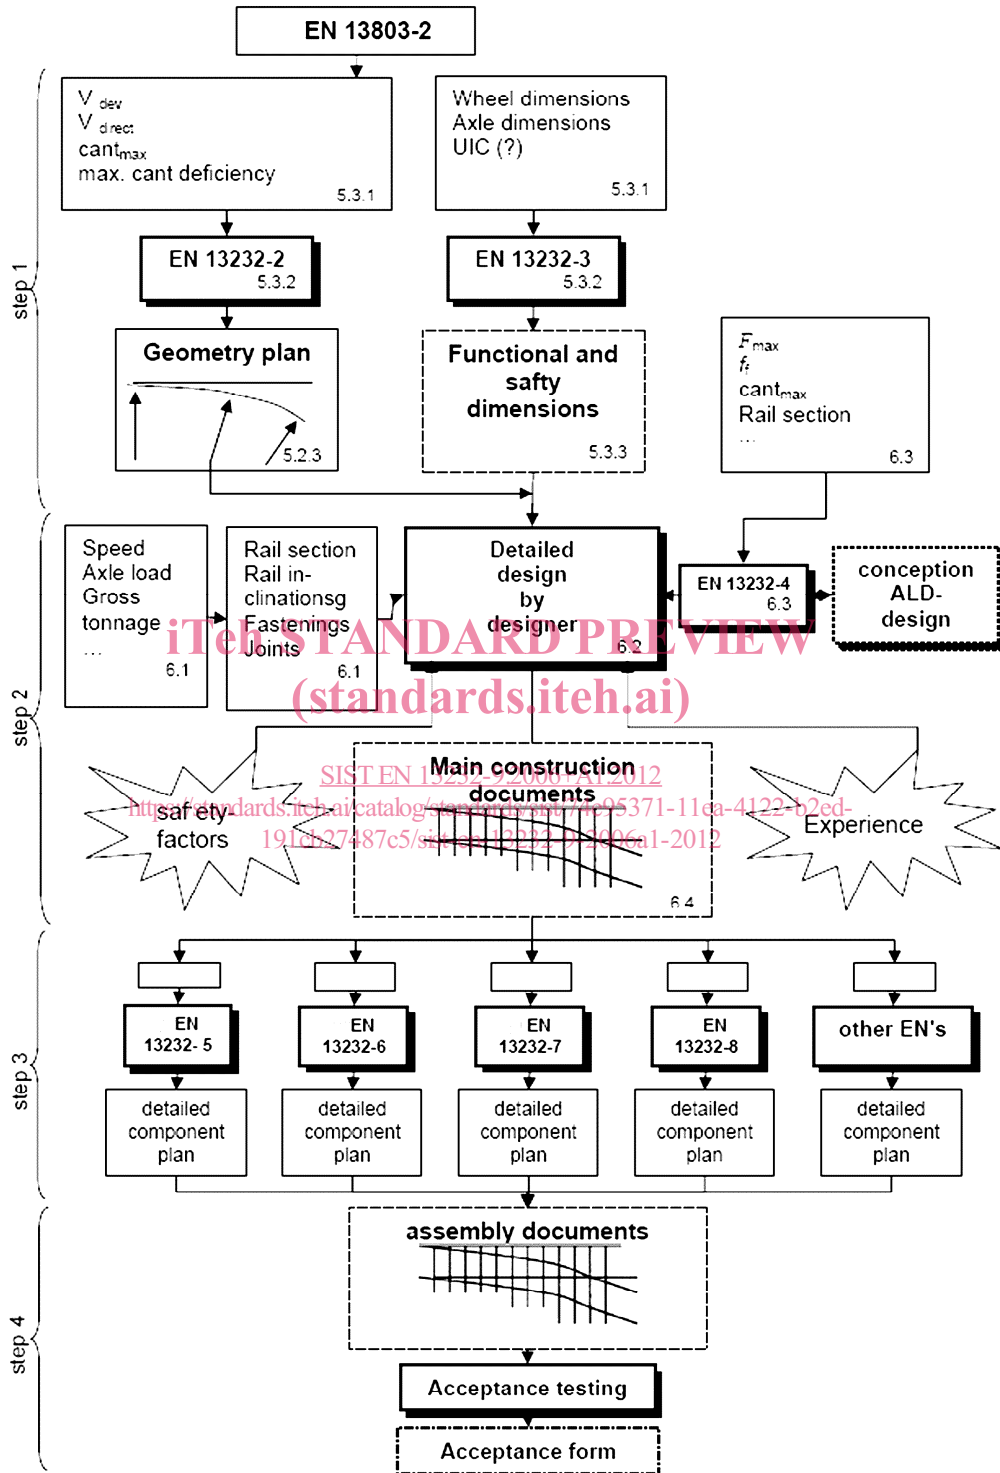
EN 13803-2

step 1

$V_{dev}$
$V_{direct}$
$cant_{max}$
max. cant deficiency
5.3.1

Wheel dimensions
Axle dimensions
UIC (?)
5.3.1

EN 13232-2
5.3.2

EN 13232-3
5.3.2

Geometry plan
5.2.3

Functional and safty dimensions
5.3.3

$F_{max}$
$f_t$
$cant_{max}$
Rail section
...
6.3

step 2

Speed
Axle load
Gross tonnage
...
6.1

Rail section
Rail in-clinationsg
Fastenings
Joints
6.1

Detailed design by designer
6.2

EN 13232-4
6.3

conception ALD-design

iTeh STANDARD PREVIEW
(standards.iteh.ai)

safety factors

Main construction documents
6.4

SIST EN 13232-9:2006+A1:2012
https://standards.iteh.ai/catalog/standards/sist/4e95371-11ea-4122-b2ed-191cb27487c5/sist-en-13232-9-2006a1-2012

Experience

step 3

EN 13232- 5
detailed component plan

EN 13232-6
detailed component plan

EN 13232-7
detailed component plan

EN 13232-8
detailed component plan

other EN's
detailed component plan

step 4

assembly documents

Acceptance testing

Acceptance form